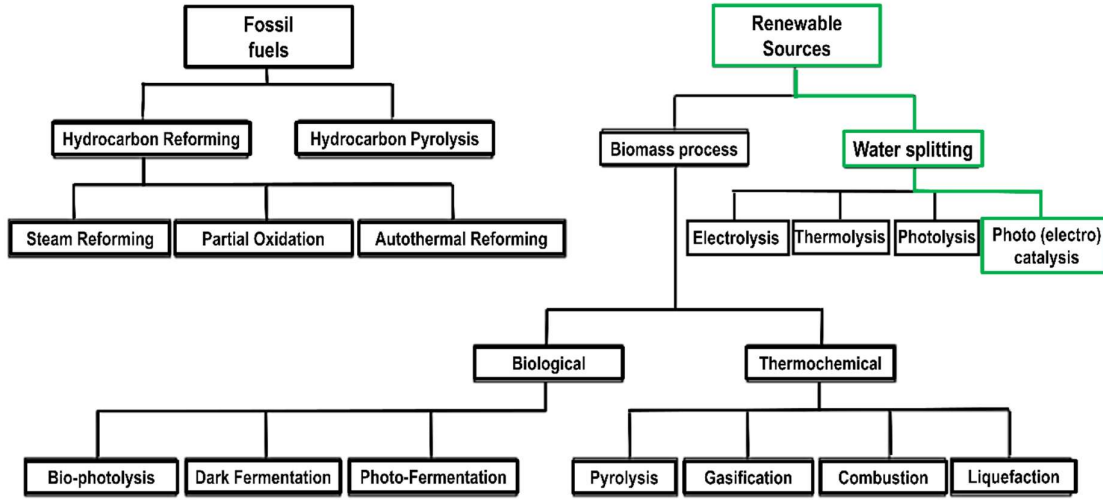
Fossil fuels

Hydrocarbon Reforming

Hydrocarbon Pyrolysis

Steam Reforming

Partial Oxidation

Autothermal Reforming

Renewable Sources

Biomass process

Water splitting

Electrolysis

Thermolysis

Photolysis

Photo (electro) catalysis

Biological

Thermochemical

Bio-photolysis

Dark Fermentation

Photo-Fermentation

Pyrolysis

Gasification

Combustion

Liquefaction